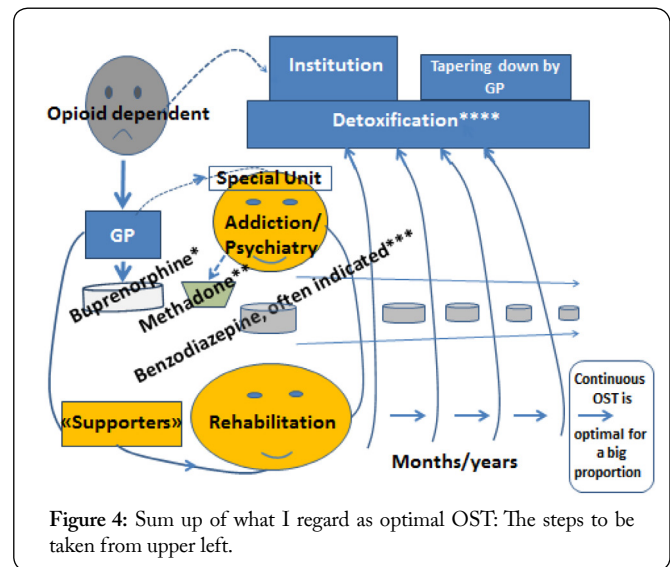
Opioid dependent

Institution

Tapering down by GP

Detoxification****

Special Unit

Addiction/ Psychiatry

GP

Buprenorphine*

Methadone**

Benzodiazepine, often indicated***

«Supporters»

Rehabilitation

Months/years

Continuous OST is optimal for a big proportion

Figure 4: Sum up of what I regard as optimal OST: The steps to be taken from upper left.